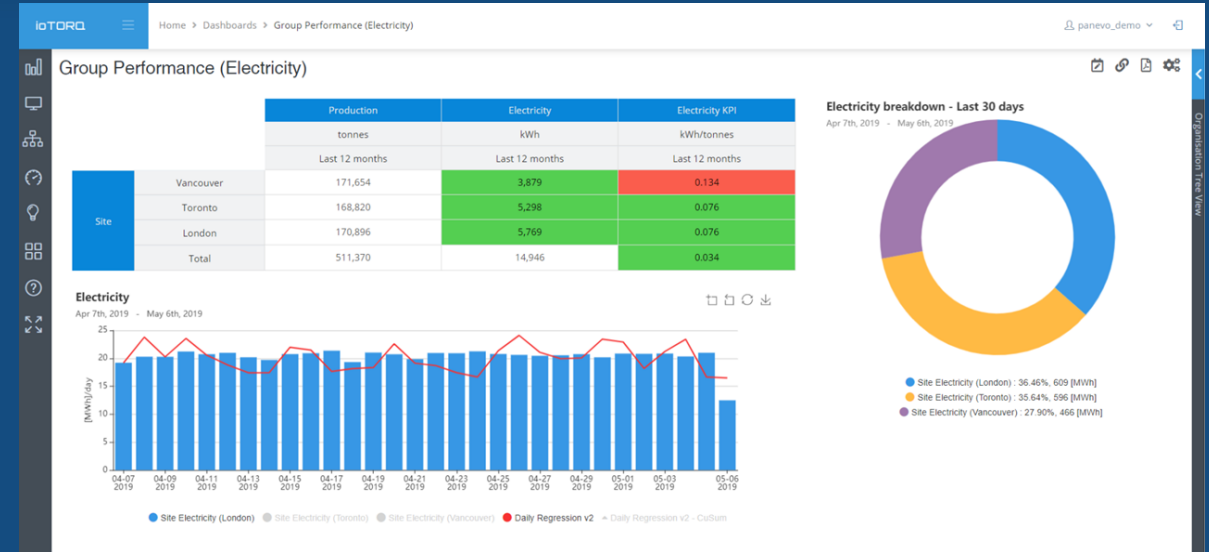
ioTORQ

Home > Dashboards > Group Performance (Electricity)

panevo_demo

Group Performance (Electricity)

| | | Production | Electricity | Electricity KPI |
|---|---|---|---|---|
| | | tonnes | kWh | kWh/tonnes |
| | | Last 12 months | Last 12 months | Last 12 months |
| Site | Vancouver | 171,654 | 3,879 | 0.134 |
| | Toronto | 168,820 | 5,298 | 0.076 |
| | London | 170,896 | 5,769 | 0.076 |
| | Total | 511,370 | 14,946 | 0.034 |

Electricity
Apr 7th, 2019 - May 6th, 2019

25
20
15
10
5
0
[MWh]/day

04-07 2019, 04-09 2019, 04-11 2019, 04-13 2019, 04-15 2019, 04-17 2019, 04-19 2019, 04-21 2019, 04-23 2019, 04-25 2019, 04-27 2019, 04-29 2019, 05-01 2019, 05-03 2019, 05-06 2019

Site Electricity (London) Site Electricity (Toronto) Site Electricity (Vancouver) Daily Regression v2 Daily Regression v2 - CuSum

Electricity breakdown - Last 30 days
Apr 7th, 2019 - May 6th, 2019

Site Electricity (London) : 36.46%, 609 [MWh]
Site Electricity (Toronto) : 35.64%, 596 [MWh]
Site Electricity (Vancouver) : 27.90%, 466 [MWh]

Organisation Tree View